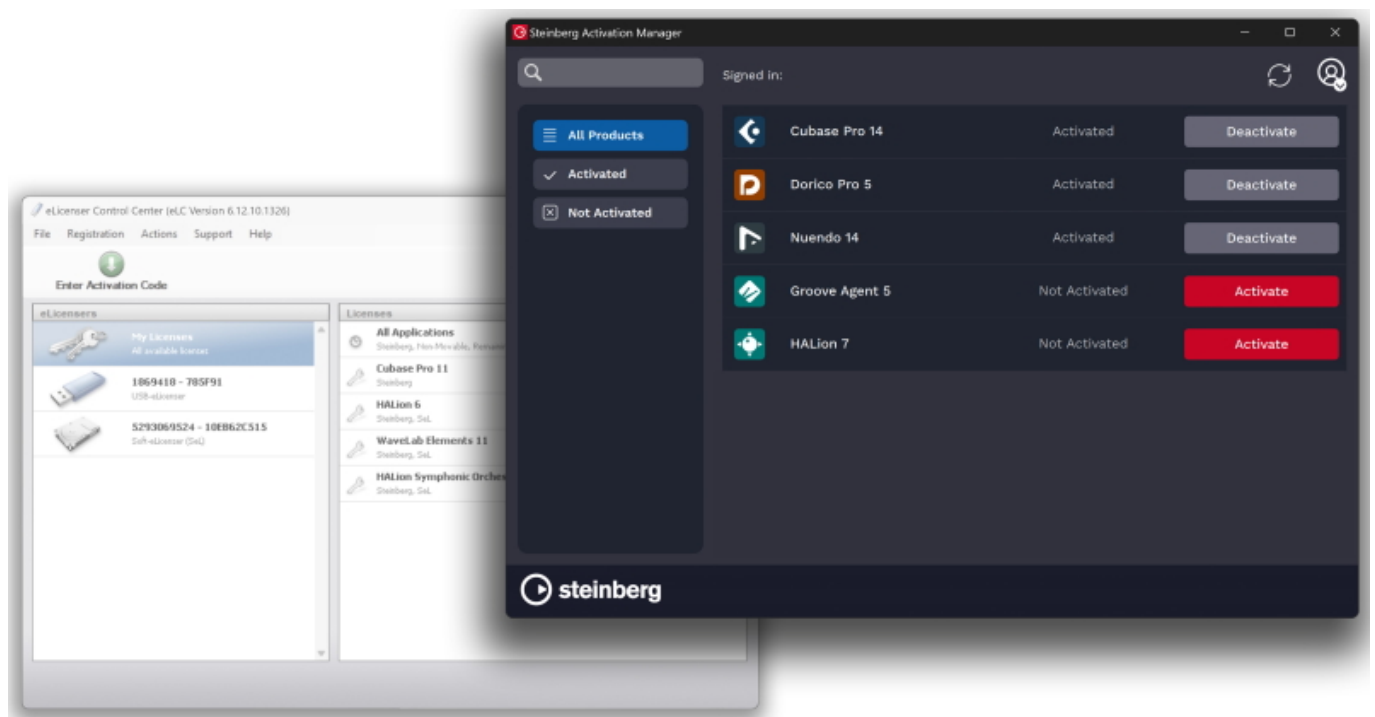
Steinberg Activation Manager

Signed in:

All Products
Activated
Not Activated

| | | |
|---|---|---|
| Cubase Pro 14 | Activated | Deactivate |
| Dorico Pro 5 | Activated | Deactivate |
| Nuendo 14 | Activated | Deactivate |
| Groove Agent 5 | Not Activated | Activate |
| HALion 7 | Not Activated | Activate |

steinberg

eLicenser Control Center (eLC Version 6.12.10.1326)

File Registration Actions Support Help

Enter Activation Code

eLicensers

My Licenses
All available licenses

1869418 - 785F91
USB-eLicenser

5293069524 - 10EB62C515
Soft-eLicenser (SeL)

Licenses

All Applications
Steinberg, Non-Movable, Remain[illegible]

Cubase Pro 11
Steinberg

HALion 6
Steinberg, SeL

WaveLab Elements 11
Steinberg, SeL

HALion Symphonic Orches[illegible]
Steinberg, SeL